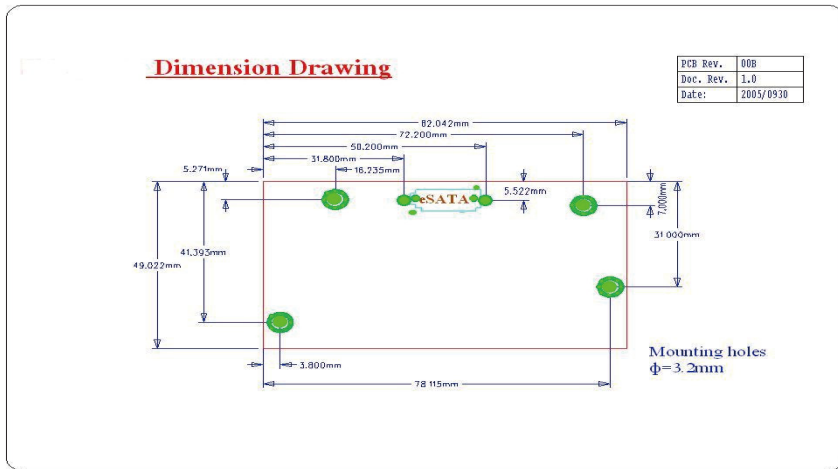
Dimension Drawing

| PCB Rev. | 00B |
|---|---|
| Doc. Rev. | 1.0 |
| Date: | 2005/0930 |

82.042mm
72.200mm
58.200mm
31.800mm
16.235mm
5.271mm
eSATA
5.522mm
7.000mm
31.000mm
41.393mm
49.022mm
3.800mm
78.115mm

Mounting holes
$\Phi=3.2$mm